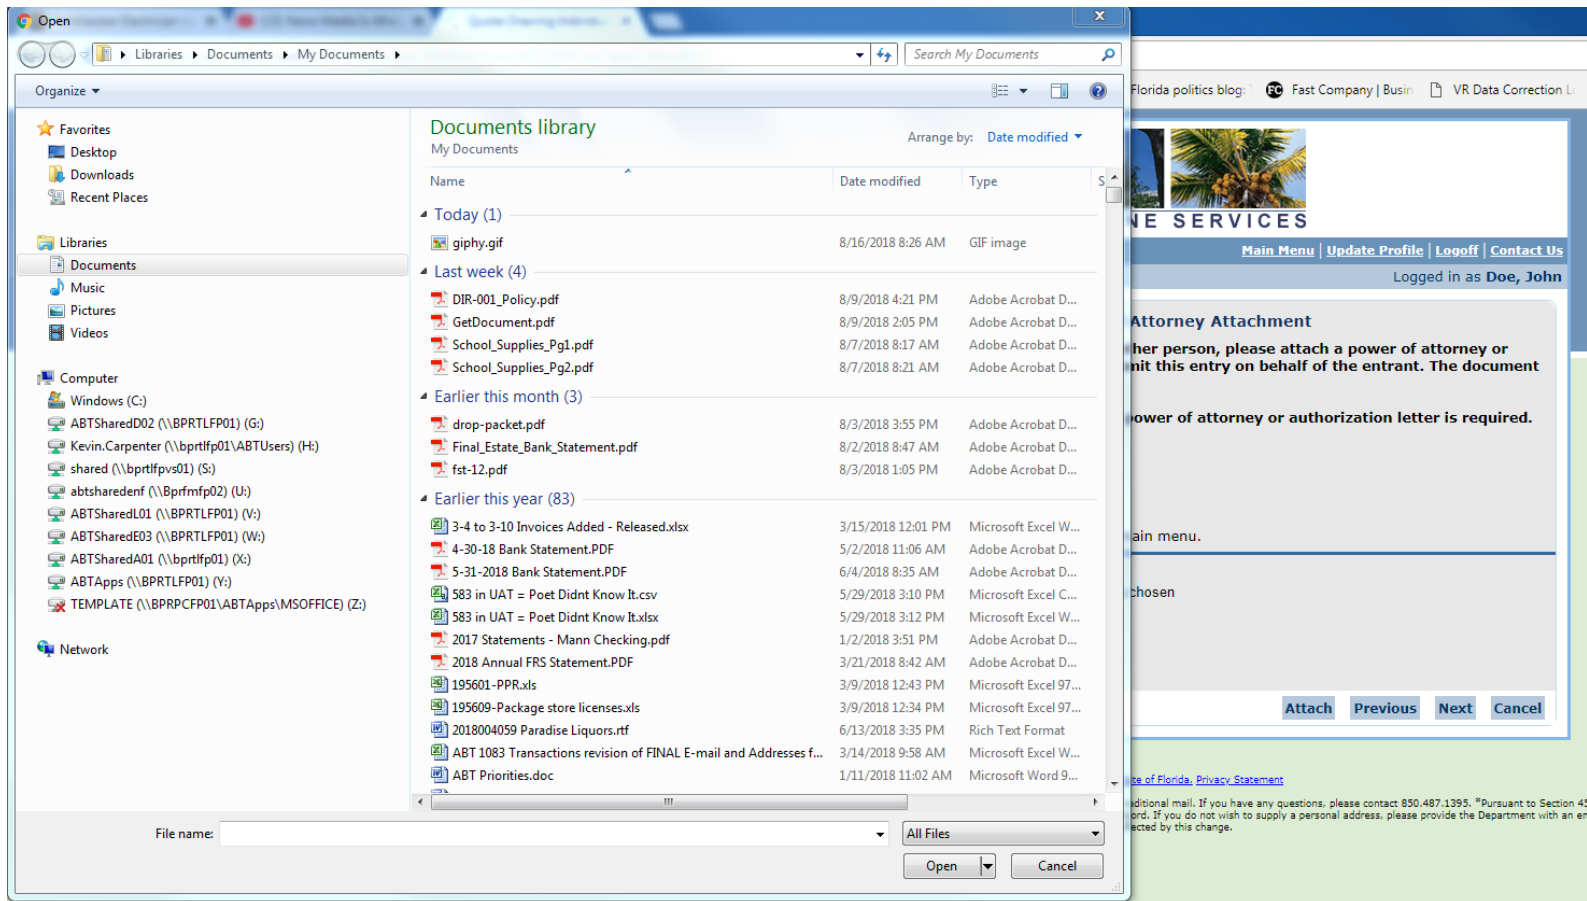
Open

Libraries ▸ Documents ▸ My Documents ▸

Search My Documents

Organize

Florida politics blog | Fast Company | Busin | VR Data Correction L

Favorites
Desktop
Downloads
Recent Places

Libraries
Documents
Music
Pictures
Videos

Computer
Windows (C:)
ABTSharedD02 (\\BPRTLFP01) (G:)
Kevin.Carpenter (\\bprtlfp01\ABTUsers) (H:)
shared (\\bprtlfpvs01) (S:)
abtsharedenf (\\Bprfmfp02) (U:)
ABTSharedL01 (\\BPRTLFP01) (V:)
ABTSharedE03 (\\BPRTLFP01) (W:)
ABTSharedA01 (\\bprtlfp01) (X:)
ABTApps (\\BPRTLFP01) (Y:)
TEMPLATE (\\BPRPCFP01\ABTApps\MSOFFICE) (Z:)

Network

Documents library
My Documents

Arrange by: Date modified

| Name | Date modified | Type |
|---|---|---|
| Today (1) | | |
| giphy.gif | 8/16/2018 8:26 AM | GIF image |
| Last week (4) | | |
| DIR-001_Policy.pdf | 8/9/2018 4:21 PM | Adobe Acrobat D... |
| GetDocument.pdf | 8/9/2018 2:05 PM | Adobe Acrobat D... |
| School_Supplies_Pg1.pdf | 8/7/2018 8:17 AM | Adobe Acrobat D... |
| School_Supplies_Pg2.pdf | 8/7/2018 8:21 AM | Adobe Acrobat D... |
| Earlier this month (3) | | |
| drop-packet.pdf | 8/3/2018 3:55 PM | Adobe Acrobat D... |
| Final_Estate_Bank_Statement.pdf | 8/2/2018 8:47 AM | Adobe Acrobat D... |
| fst-12.pdf | 8/3/2018 1:05 PM | Adobe Acrobat D... |
| Earlier this year (83) | | |
| 3-4 to 3-10 Invoices Added - Released.xlsx | 3/15/2018 12:01 PM | Microsoft Excel W... |
| 4-30-18 Bank Statement.PDF | 5/2/2018 11:06 AM | Adobe Acrobat D... |
| 5-31-2018 Bank Statement.PDF | 6/4/2018 8:35 AM | Adobe Acrobat D... |
| 583 in UAT = Poet Didnt Know It.csv | 5/29/2018 3:10 PM | Microsoft Excel C... |
| 583 in UAT = Poet Didnt Know It.xlsx | 5/29/2018 3:12 PM | Microsoft Excel W... |
| 2017 Statements - Mann Checking.pdf | 1/2/2018 3:51 PM | Adobe Acrobat D... |
| 2018 Annual FRS Statement.PDF | 3/21/2018 8:42 AM | Adobe Acrobat D... |
| 195601-PPR.xls | 3/9/2018 12:43 PM | Microsoft Excel 97... |
| 195609-Package store licenses.xls | 3/9/2018 12:34 PM | Microsoft Excel 97... |
| 2018004059 Paradise Liquors.rtf | 6/13/2018 3:35 PM | Rich Text Format |
| ABT 1083 Transactions revision of FINAL E-mail and Addresses f... | 3/14/2018 9:58 AM | Microsoft Excel W... |
| ABT Priorities.doc | 1/11/2018 11:02 AM | Microsoft Word 9... |

File name:
All Files
Open
Cancel

NE SERVICES
Main Menu | Update Profile | Logoff | Contact Us
Logged in as Doe, John

Attorney Attachment
her person, please attach a power of attorney or nit this entry on behalf of the entrant. The document

ower of attorney or authorization letter is required.

ain menu.

chosen

Attach Previous Next Cancel

te of Florida, Privacy Statement
ditional mail. If you have any questions, please contact 850.487.1395. *Pursuant to Section 45 ord. If you do not wish to supply a personal address, please provide the Department with an e ected by this change.